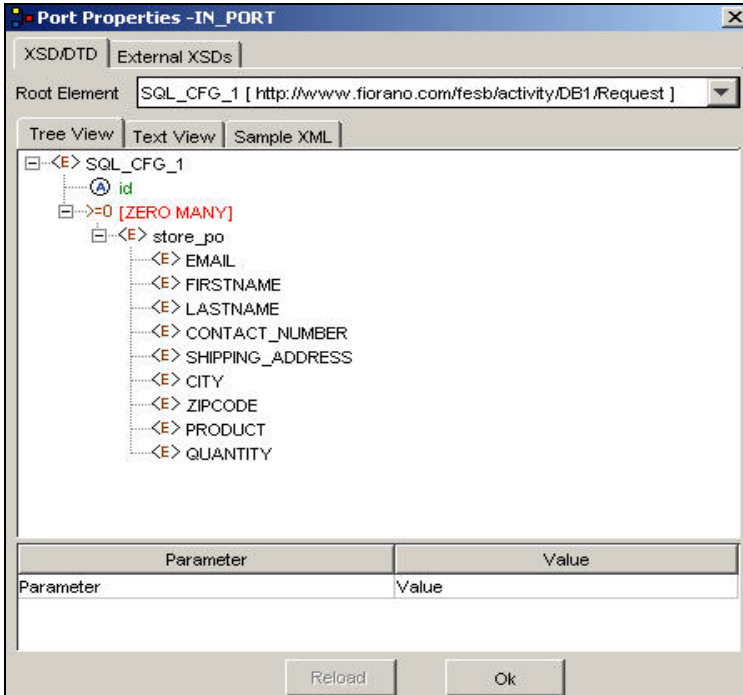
Port Properties -IN_PORT

XSD/DTD | External XSDs

Root Element SQL_CFG_1 [ http://www.fiorano.com/fesb/activity/DB1/Request ]

Tree View | Text View | Sample XML

<E> SQL_CFG_1
(A) id
>=0 [ZERO MANY]
<E> store_po
<E> EMAIL
<E> FIRSTNAME
<E> LASTNAME
<E> CONTACT_NUMBER
<E> SHIPPING_ADDRESS
<E> CITY
<E> ZIPCODE
<E> PRODUCT
<E> QUANTITY

| Parameter | Value |
|---|---|
| Parameter | Value |

Reload Ok